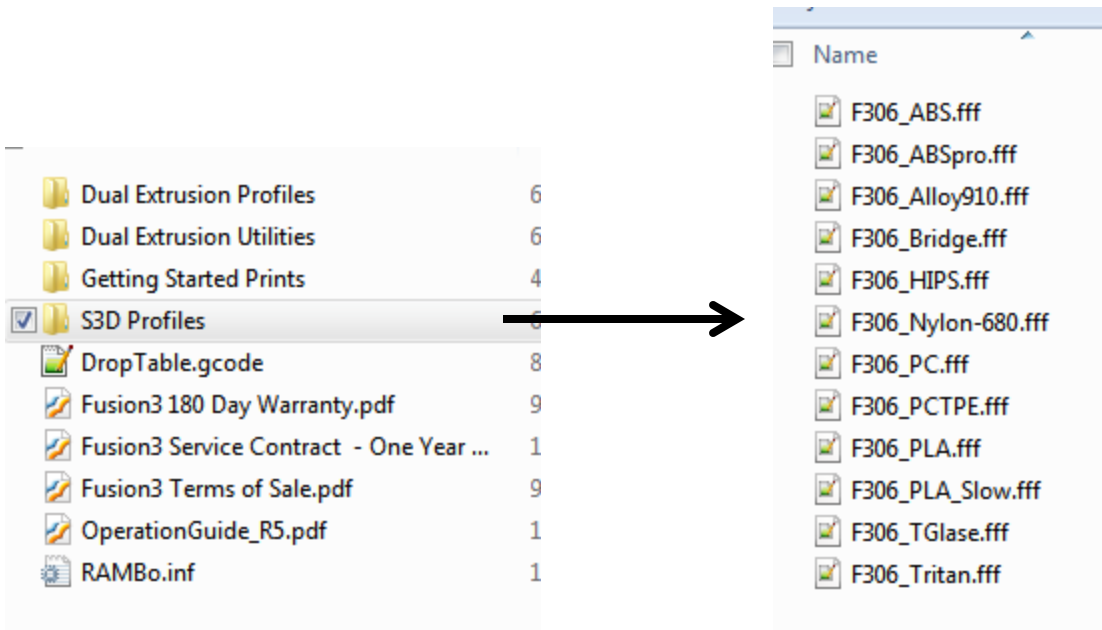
Dual Extrusion Profiles 6
Dual Extrusion Utilities 6
Getting Started Prints 4
S3D Profiles 6
DropTable.gcode 8
Fusion3 180 Day Warranty.pdf 9
Fusion3 Service Contract - One Year ... 1
Fusion3 Terms of Sale.pdf 9
OperationGuide_R5.pdf 1
RAMBo.inf 1

Name
F306_ABS.fff
F306_ABSpro.fff
F306_Alloy910.fff
F306_Bridge.fff
F306_HIPS.fff
F306_Nylon-680.fff
F306_PC.fff
F306_PCTPE.fff
F306_PLA.fff
F306_PLA_Slow.fff
F306_TGlase.fff
F306_Tritan.fff